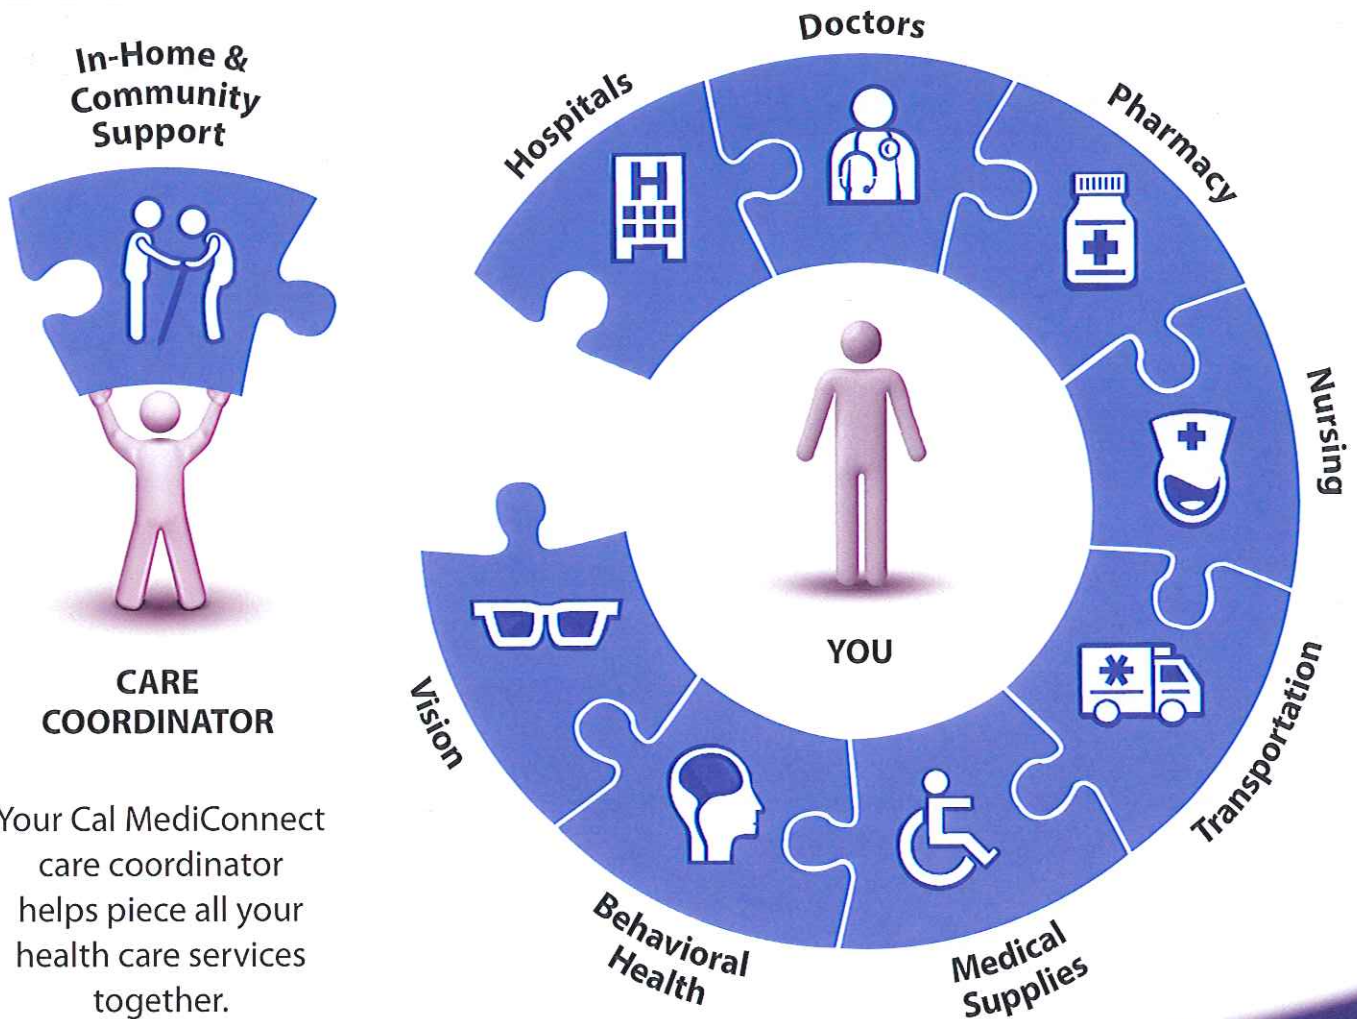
In-Home & Community Support

CARE COORDINATOR

Your Cal MediConnect care coordinator helps piece all your health care services together.

Doctors

Hospitals

Pharmacy

Nursing

Transportation

Medical Supplies

Behavioral Health

Vision

H

YOU